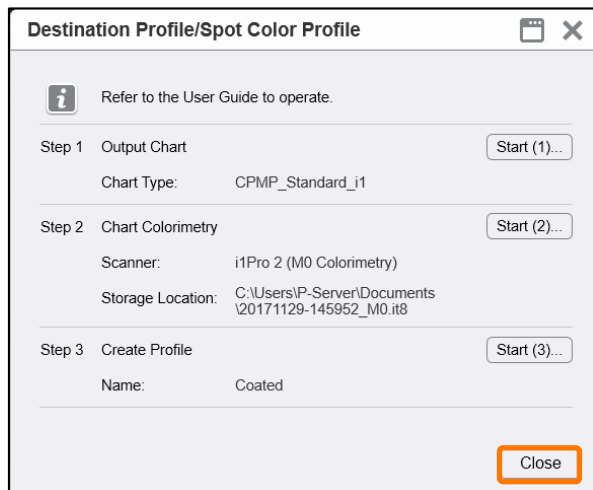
Destination Profile/Spot Color Profile

Refer to the User Guide to operate.

Step 1 Output Chart Start (1)...

Chart Type: CPMP_Standard_i1

Step 2 Chart Colorimetry Start (2)...

Scanner: i1Pro 2 (M0 Colorimetry)

Storage Location: C:\Users\P-Server\Documents \20171129-145952_M0.it8

Step 3 Create Profile Start (3)...

Name: Coated

Close